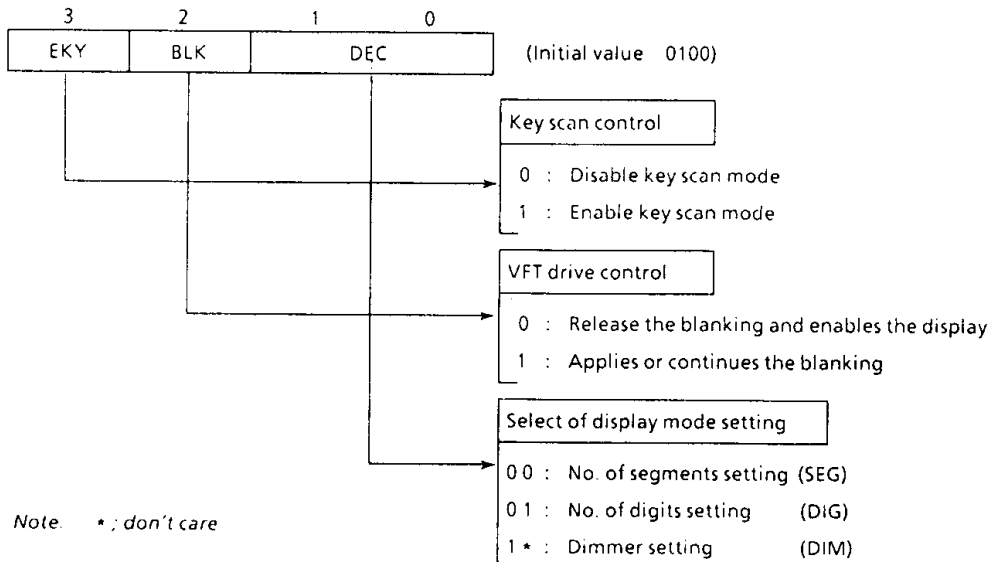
3 2 1 0

| EKY | BLK | DEC |
|---|---|---|

(Initial value 0100)

Key scan control

0 : Disable key scan mode

1 : Enable key scan mode

VFT drive control

0 : Release the blanking and enables the display

1 : Applies or continues the blanking

Select of display mode setting

0 0 : No. of segments setting (SEG)

0 1 : No. of digits setting (DiG)

1 * : Dimmer setting (DIM)

Note. * ; don't care